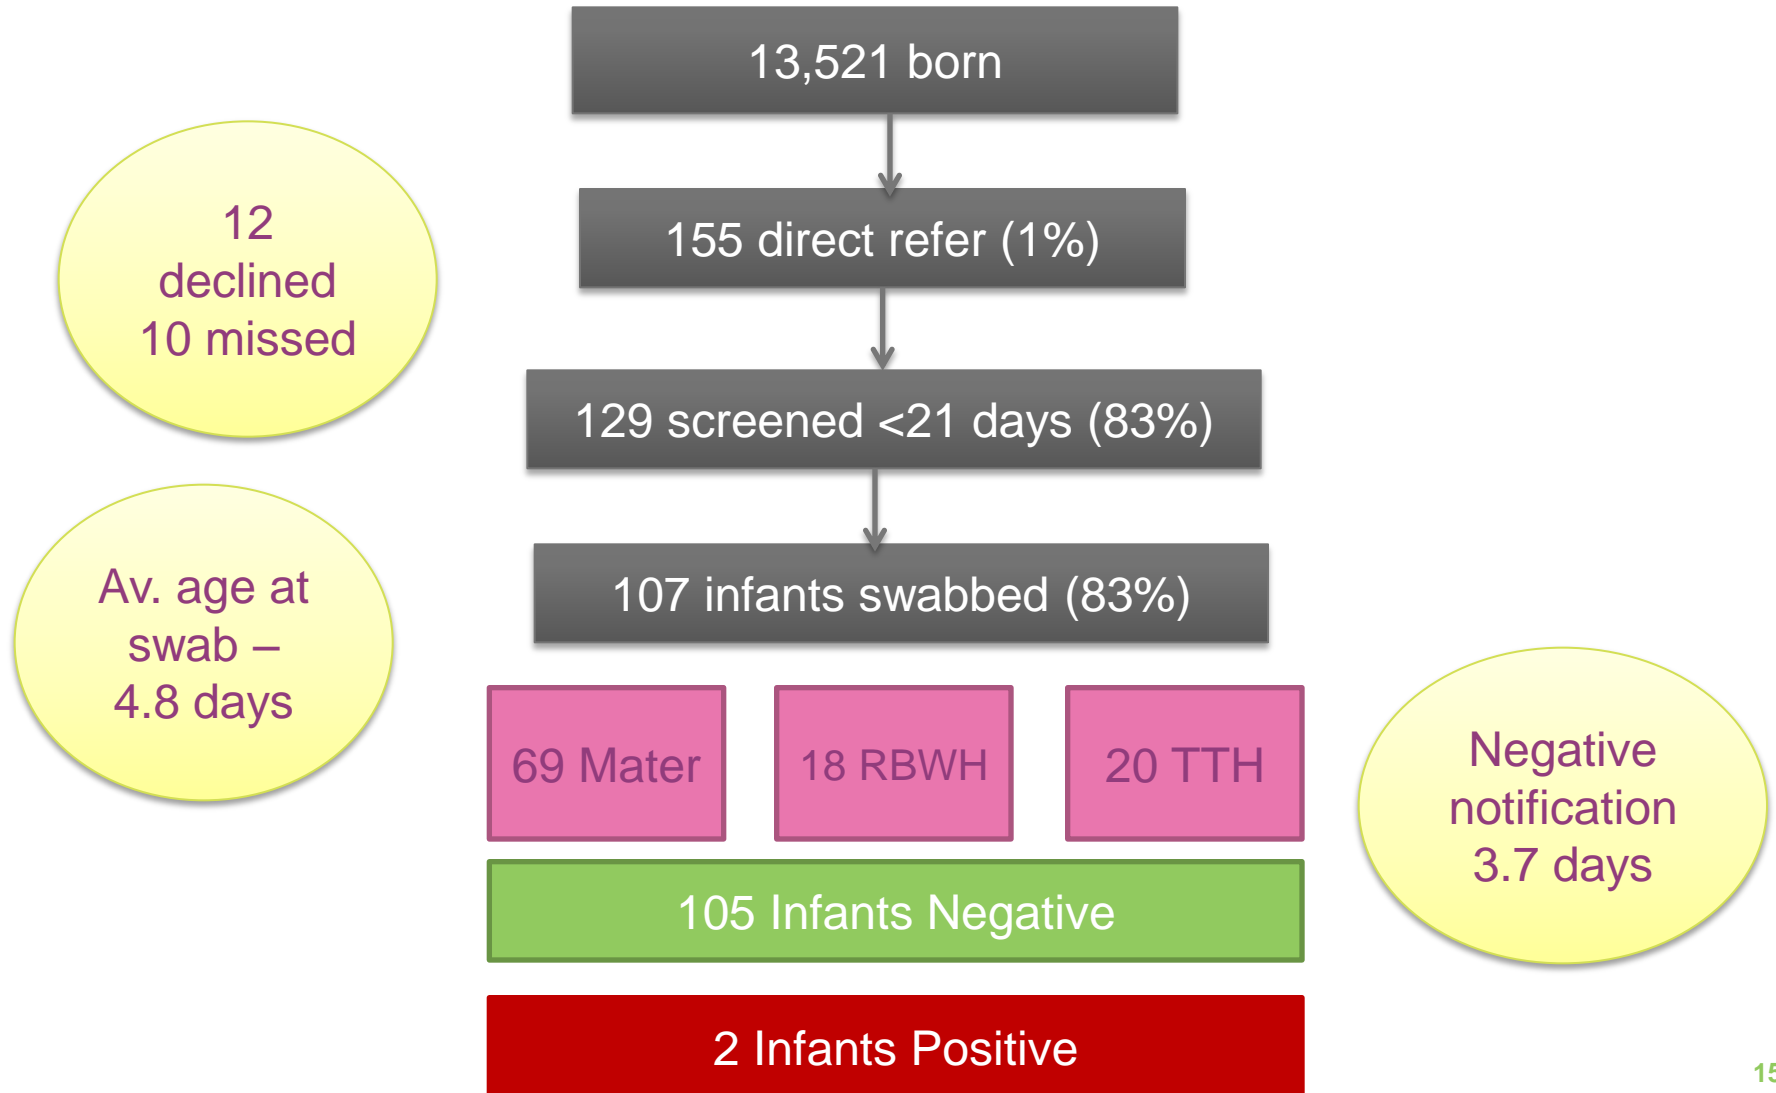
13,521 born

12 declined
10 missed

155 direct refer (1%)

129 screened <21 days (83%)

Av. age at swab – 4.8 days

107 infants swabbed (83%)

69 Mater

18 RBWH

20 TTH

Negative notification 3.7 days

105 Infants Negative

2 Infants Positive

15